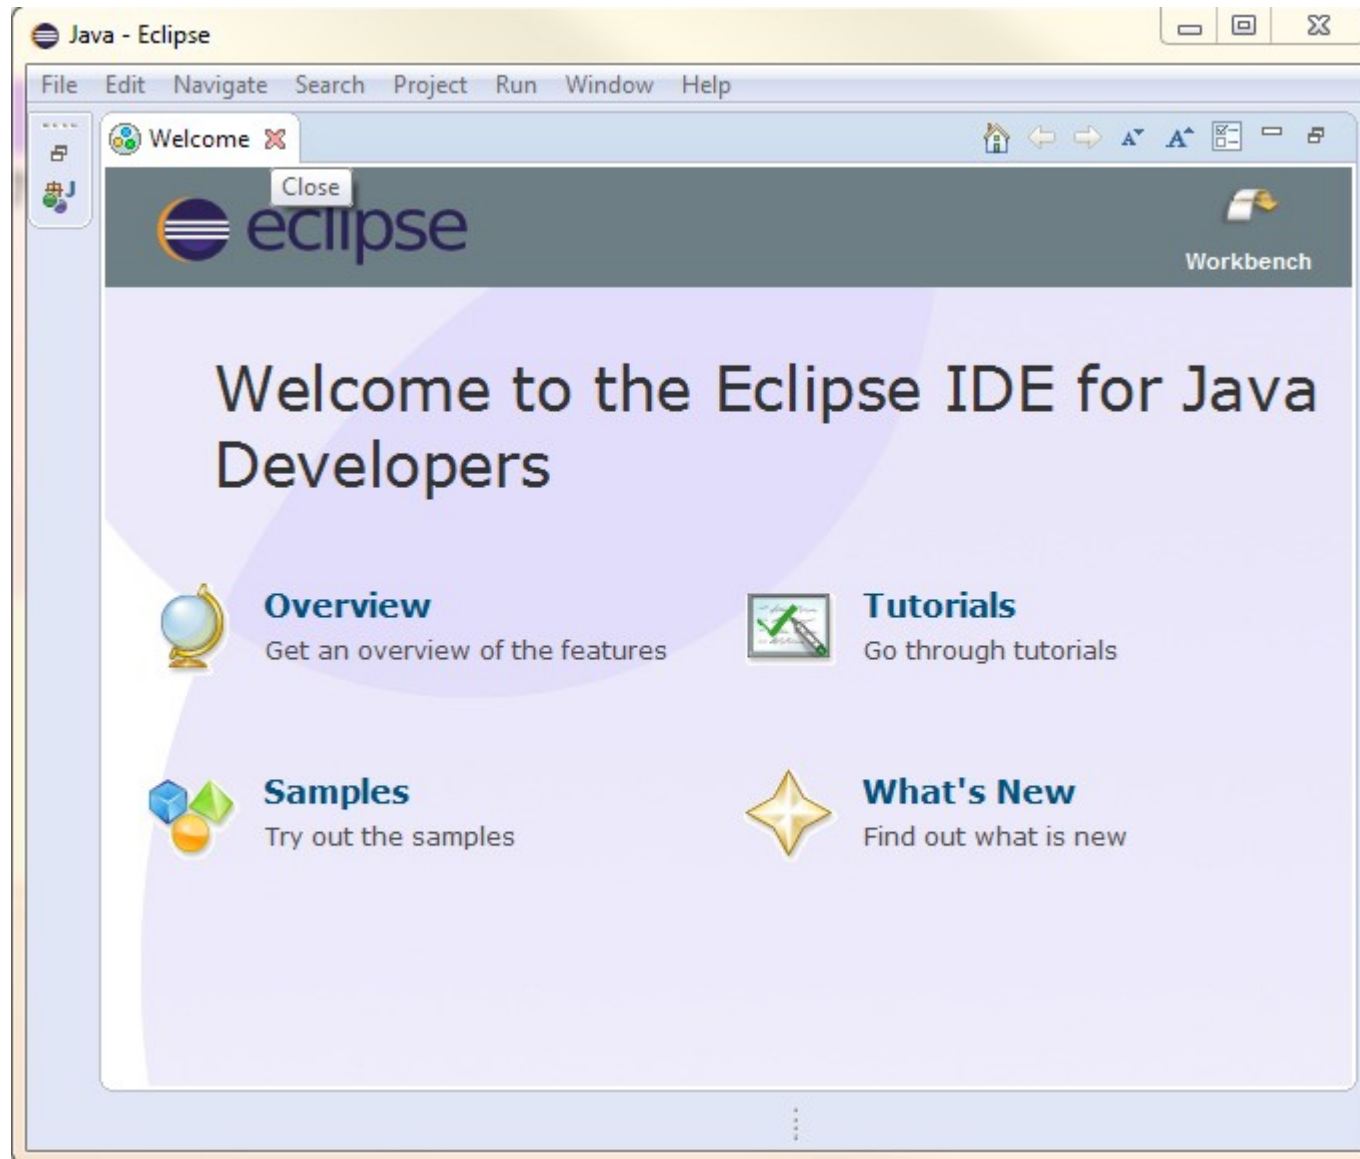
Java - Eclipse

File Edit Navigate Search Project Run Window Help

Welcome

Close

eclipse

Workbench

Welcome to the Eclipse IDE for Java Developers

Overview
Get an overview of the features

Tutorials
Go through tutorials

Samples
Try out the samples

What's New
Find out what is new